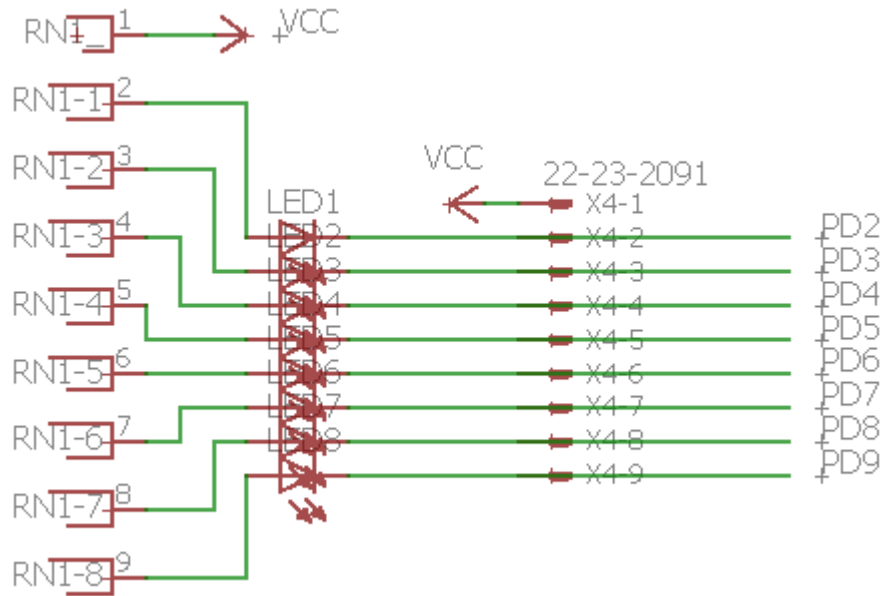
RN1_ 1
VCC

RN1-1 2
RN1-2 3
RN1-3 4
RN1-4 5
RN1-5 6
RN1-6 7
RN1-7 8
RN1-8 9

LED1
LED2
LED3
LED4
LED5
LED6
LED7
LED8

VCC
22-23-2091
X4-1
X4-2
X4-3
X4-4
X4-5
X4-6
X4-7
X4-8
X4-9

PD2
PD3
PD4
PD5
PD6
PD7
PD8
PD9